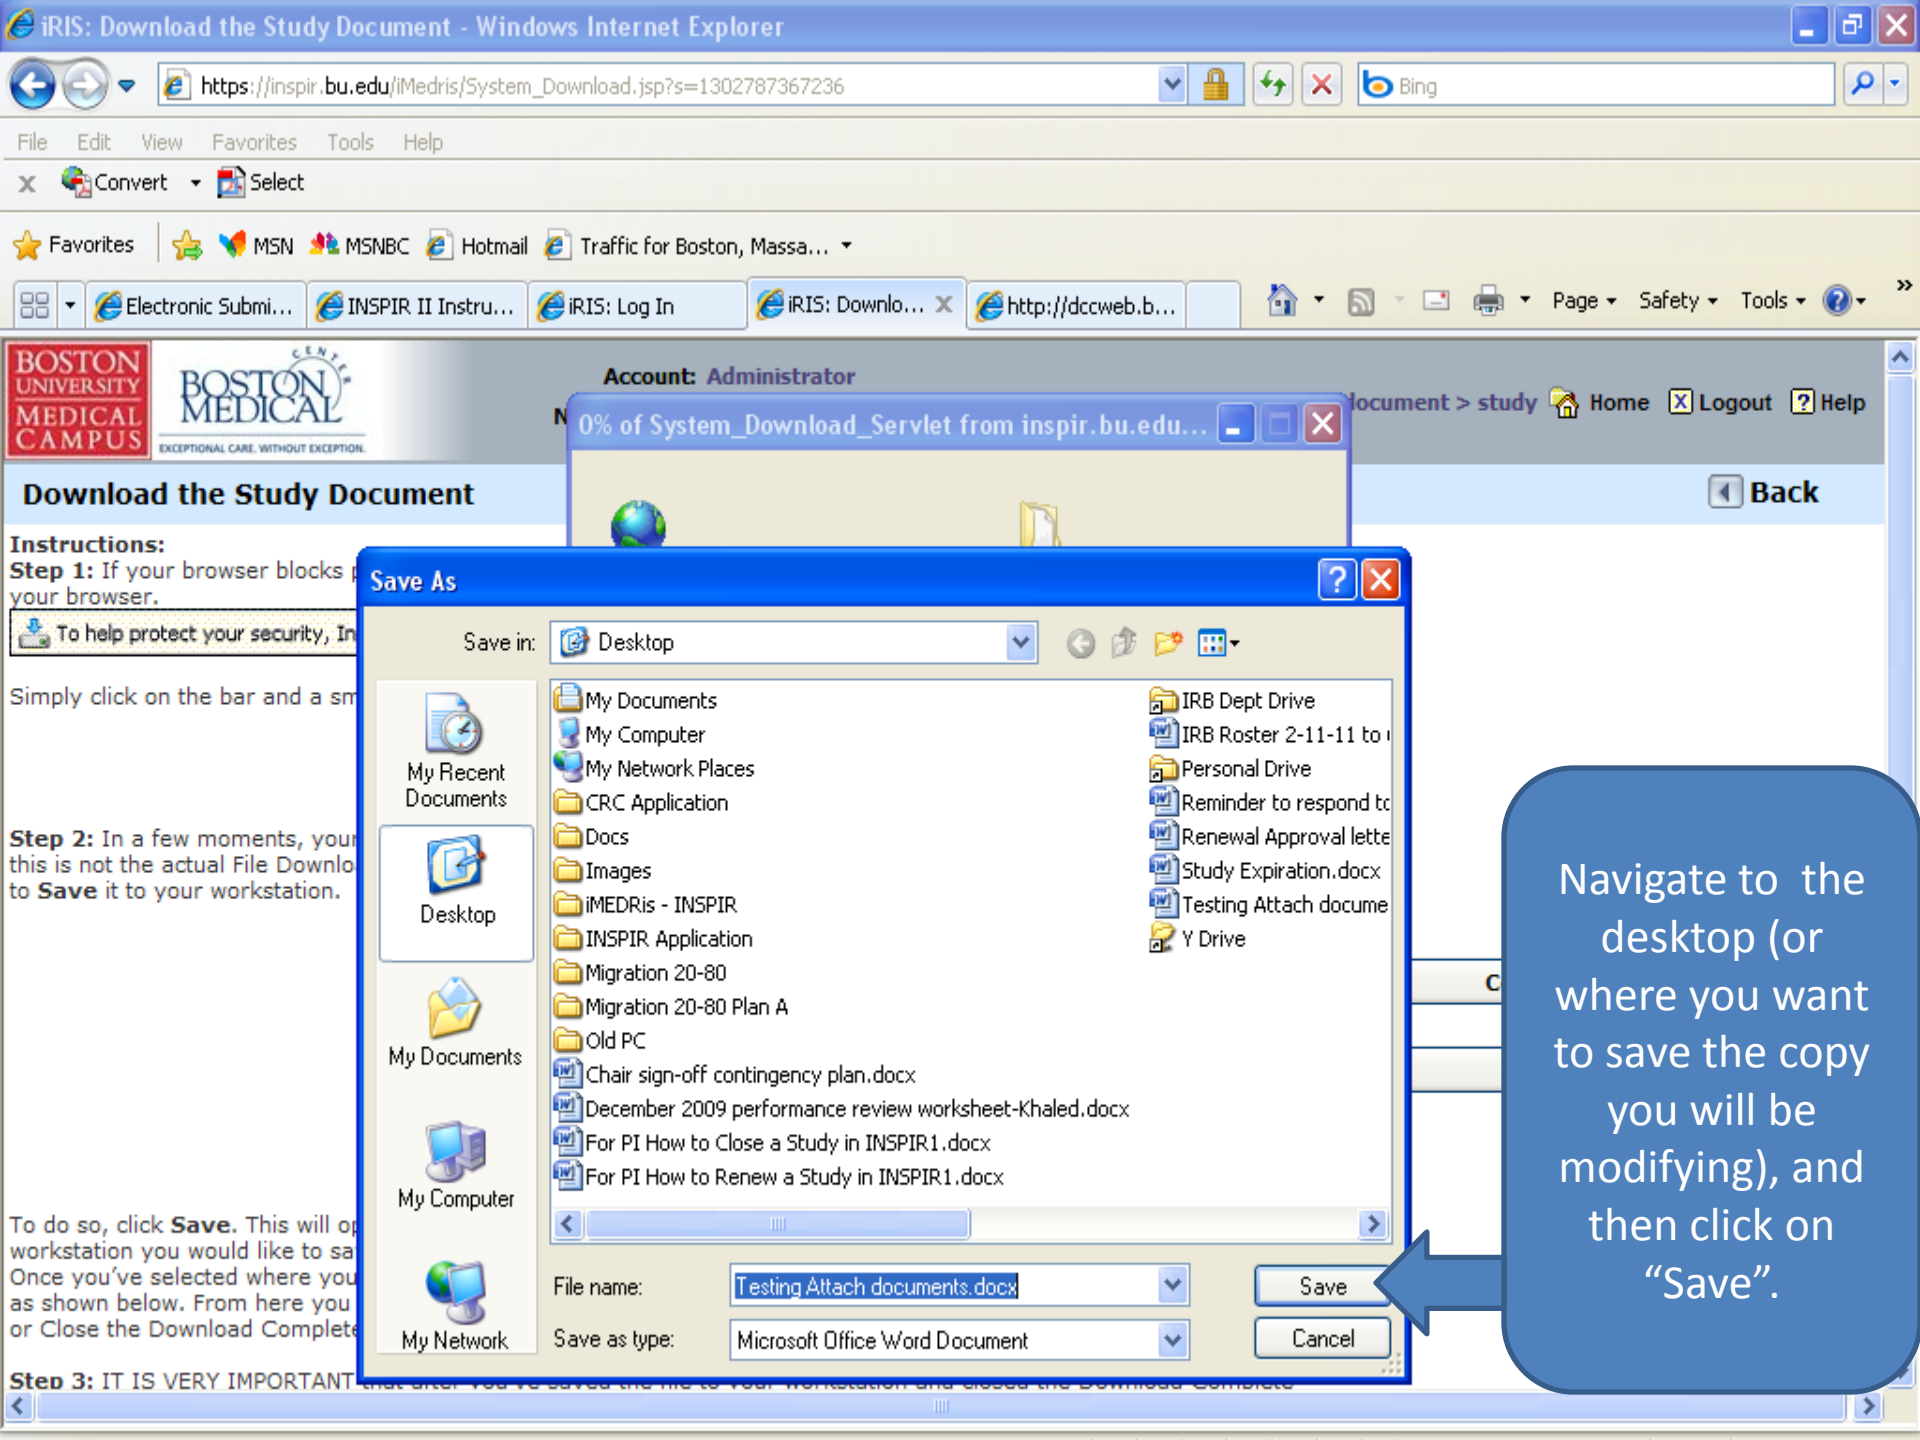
iRIS: Download the Study Document - Windows Internet Explorer

https://inspir.bu.edu/iMedris/System_Download.jsp?s=1302787367236

Bing

File Edit View Favorites Tools Help

Convert Select

Favorites MSN MSNBC Hotmail Traffic for Boston, Massa...

Electronic Submi... INSPIR II Instru... iRIS: Log In iRIS: Downlo... http://dccweb.b...

Page Safety Tools

BOSTON UNIVERSITY MEDICAL CAMPUS

BOSTON MEDICAL CENTER EXCEPTIONAL CARE. WITHOUT EXCEPTION.

Account: Administrator

document > study Home Logout Help

0% of System_Download_Servlet from inspir.bu.edu...

Download the Study Document

Back

Instructions:
Step 1: If your browser blocks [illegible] your browser.

To help protect your security, In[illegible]

Simply click on the bar and a sm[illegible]

Step 2: In a few moments, your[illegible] this is not the actual File Downlo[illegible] to Save it to your workstation.

To do so, click Save. This will op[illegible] workstation you would like to sa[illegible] Once you've selected where you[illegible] as shown below. From here you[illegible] or Close the Download Complete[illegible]

Step 3: IT IS VERY IMPORTANT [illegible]

Save As

Save in: Desktop

My Recent Documents
Desktop
My Documents
My Computer
My Network

My Documents
My Computer
My Network Places
CRC Application
Docs
Images
iMEDRis - INSPIR
INSPIR Application
Migration 20-80
Migration 20-80 Plan A
Old PC
Chair sign-off contingency plan.docx
December 2009 performance review worksheet-Khaled.docx
For PI How to Close a Study in INSPIR1.docx
For PI How to Renew a Study in INSPIR1.docx
IRB Dept Drive
IRB Roster 2-11-11 to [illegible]
Personal Drive
Reminder to respond t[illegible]
Renewal Approval lette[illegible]
Study Expiration.docx
Testing Attach docume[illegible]
Y Drive

File name: Testing Attach documents.docx
Save as type: Microsoft Office Word Document

Save
Cancel

C

Navigate to the desktop (or where you want to save the copy you will be modifying), and then click on “Save”.